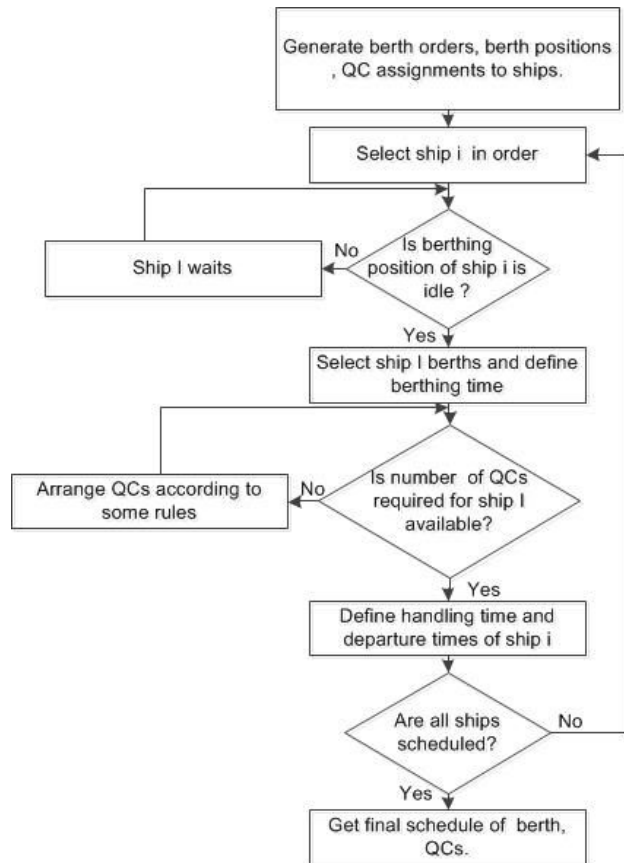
Generate berth orders, berth positions , QC assignments to ships.

Select ship i in order

Ship I waits

No

Is berthing position of ship i is idle ?

Yes

Select ship I berths and define berthing time

Arrange QCs according to some rules

No

Is number of QCs required for ship I available?

Yes

Define handling time and departure times of ship i

Are all ships scheduled?

No

Yes

Get final schedule of berth, QCs.